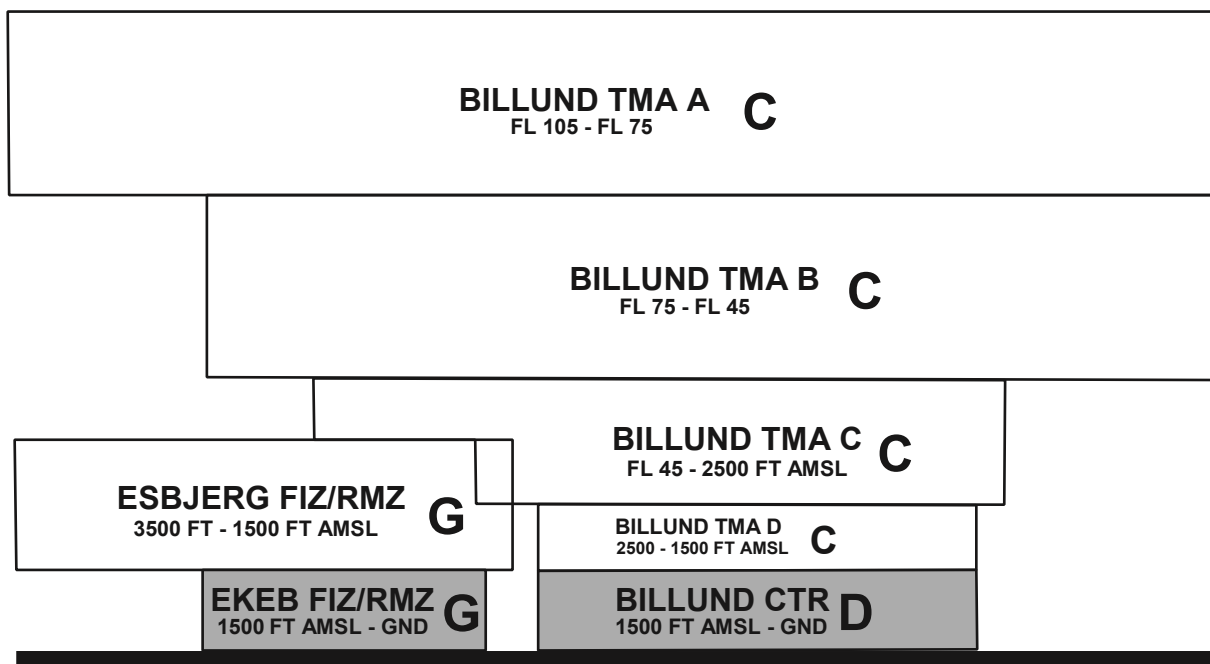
BILLUND TMA A
FL 105 - FL 75
C

BILLUND TMA B
FL 75 - FL 45
C

BILLUND TMA C
FL 45 - 2500 FT AMSL
C

ESBJERG FIZ/RMZ
3500 FT - 1500 FT AMSL
G

BILLUND TMA D
2500 - 1500 FT AMSL
C

EKEB FIZ/RMZ
1500 FT AMSL - GND
G

BILLUND CTR
1500 FT AMSL - GND
D